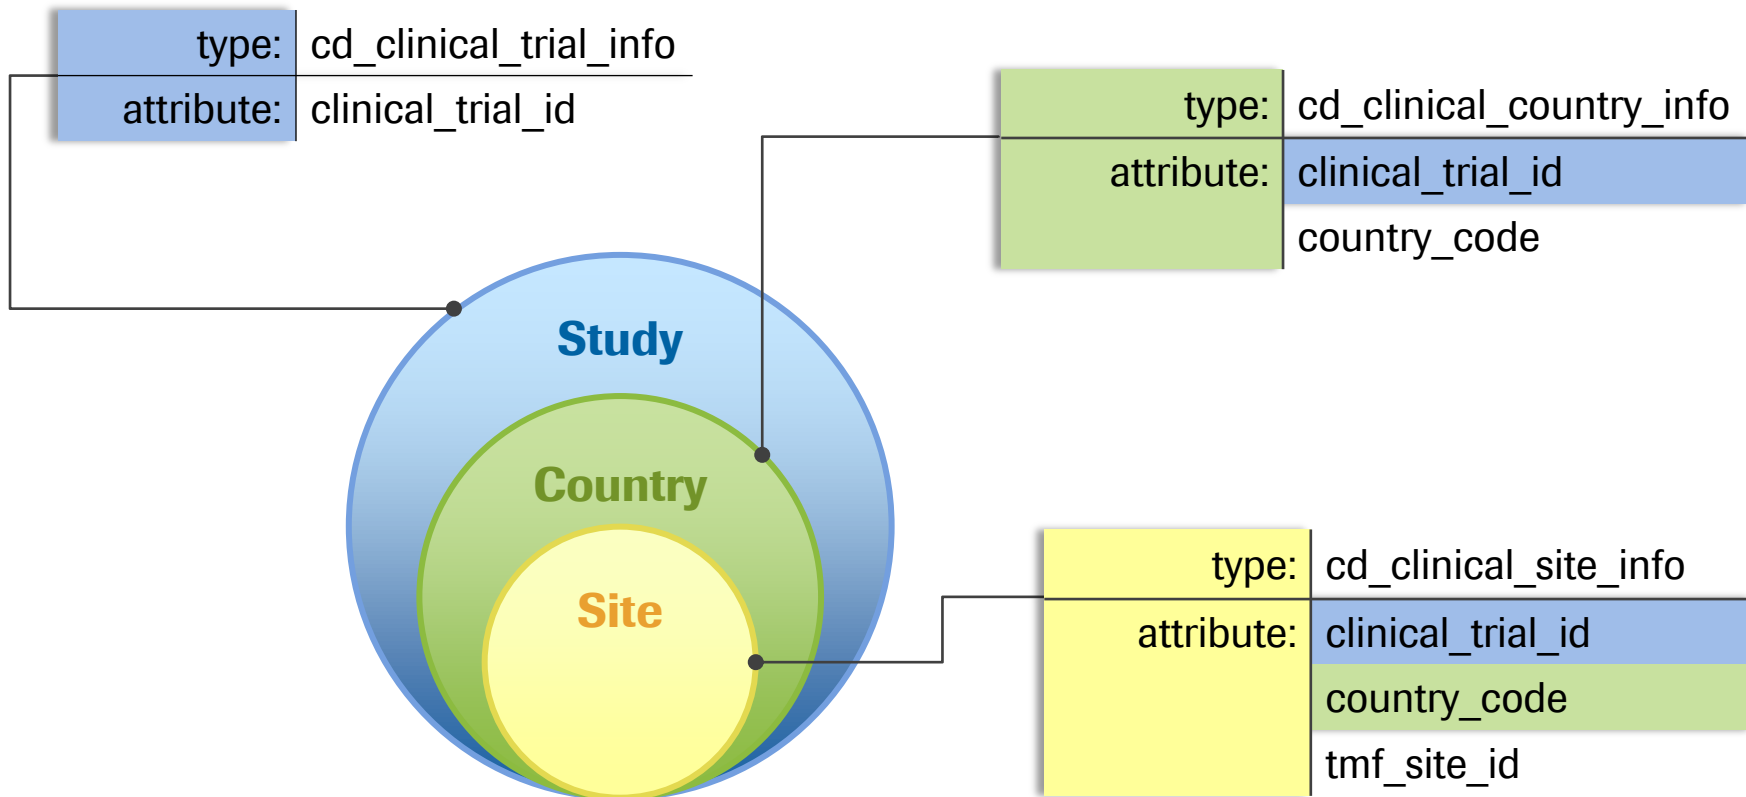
| type: | cd_clinical_trial_info |
|---|---|
| attribute: | clinical_trial_id |

| type: | cd_clinical_country_info |
|---|---|
| attribute: | clinical_trial_id |
| | country_code |

Study

Country

Site

| type: | cd_clinical_site_info |
|---|---|
| attribute: | clinical_trial_id |
| | country_code |
| | tmf_site_id |